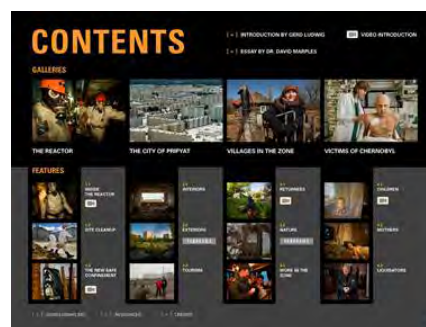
CONTENTS

[ > ] INTRODUCTION BY GERD LUDWIG

[ > ] ESSAY BY DR. DAVID MARPLES

VIDEO INTRODUCTION

GALLERIES

THE REACTOR

THE CITY OF PRIPYAT

VILLAGES IN THE ZONE

VICTIMS OF CHERNOBYL

FEATURES

INSIDE THE REACTOR

SITE CLEANUP

THE NEW SAFE CONFINEMENT

INTERIORS

EXTERIORS

TOURISM

RETURNEES

NATURE

WORK IN THE ZONE

CHILDREN

MOTHERS

LIQUIDATORS

[ > ] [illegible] [ > ] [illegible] [ > ] CREDITS